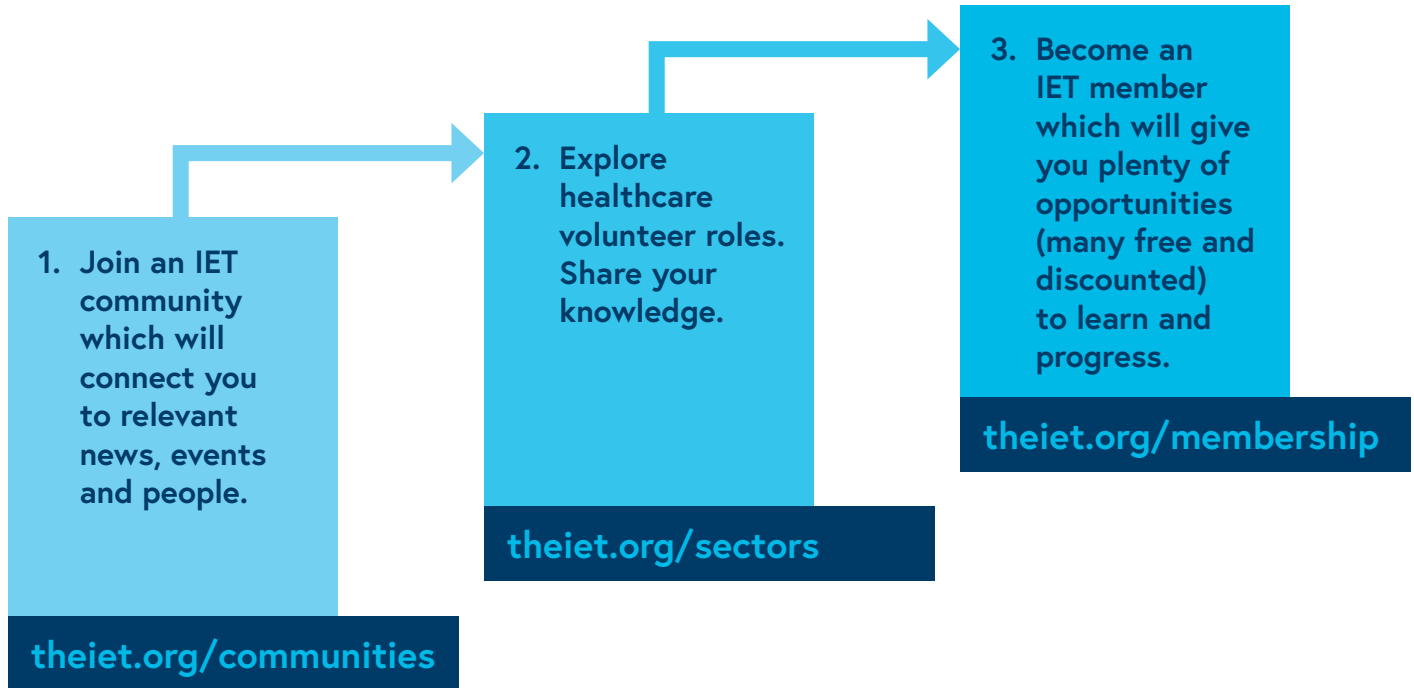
1. Join an IET community which will connect you to relevant news, events and people.

theiet.org/communities

2. Explore healthcare volunteer roles. Share your knowledge.

theiet.org/sectors

3. Become an IET member which will give you plenty of opportunities (many free and discounted) to learn and progress.

theiet.org/membership